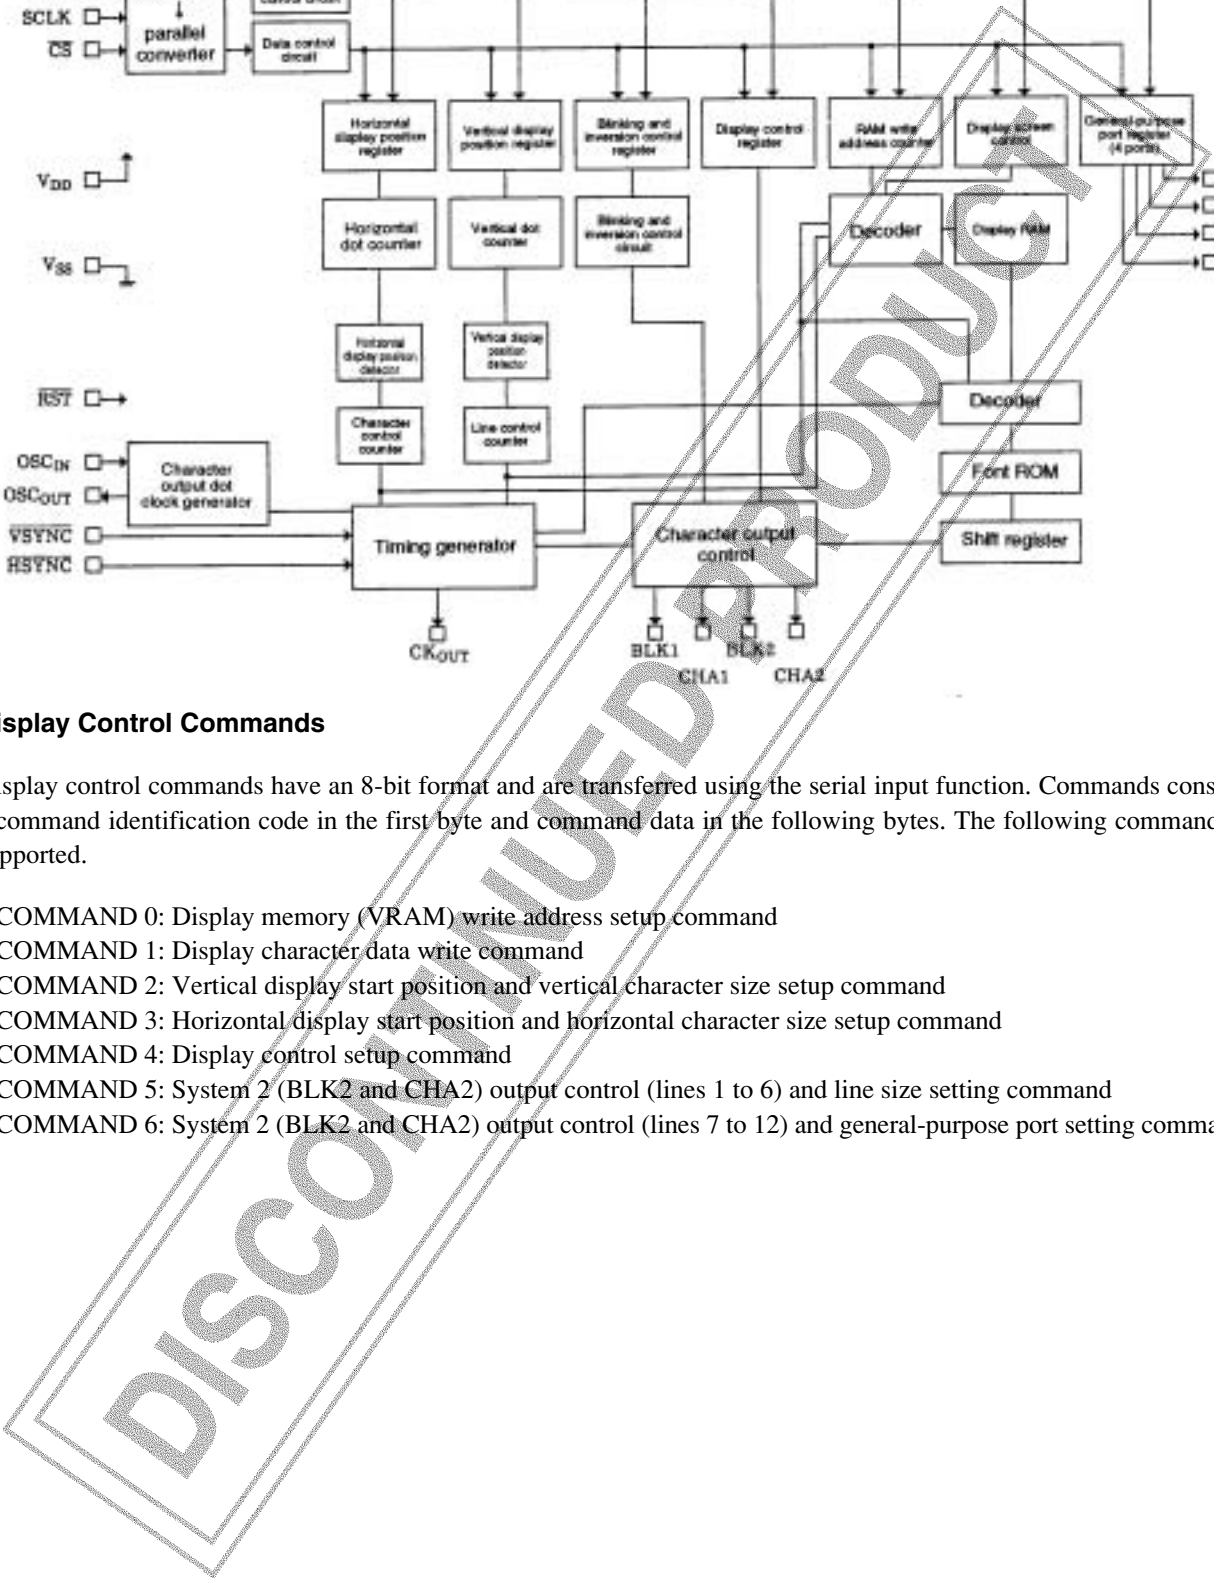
SCLK
$\overline{CS}$
parallel converter
Data control circuit
Horizontal display position register
Vertical display position register
Blinking and inversion control register
Display control register
RAM write address counter
Display screen control
General-purpose port register (4 ports)
$V_{DD}$
$V_{SS}$
Horizontal dot counter
Vertical dot counter
Blinking and inversion control circuit
Decoder
Display RAM
Horizontal display position detector
Vertical display position detector
$\overline{RST}$
Character control counter
Line control counter
Decoder
$OSC_{IN}$
$OSC_{OUT}$
Character output dot clock generator
Font ROM
$\overline{VSYNC}$
$\overline{HSYNC}$
Timing generator
Character output control
Shift register
$CK_{OUT}$
BLK1
CHA1
BLK2
CHA2

isplay Control Commands

isplay control commands have an 8-bit format and are transferred using the serial input function. Commands cons command identification code in the first byte and command data in the following bytes. The following command pported.

COMMAND 0: Display memory (VRAM) write address setup command
COMMAND 1: Display character data write command
COMMAND 2: Vertical display start position and vertical character size setup command
COMMAND 3: Horizontal display start position and horizontal character size setup command
COMMAND 4: Display control setup command
COMMAND 5: System 2 (BLK2 and CHA2) output control (lines 1 to 6) and line size setting command
COMMAND 6: System 2 (BLK2 and CHA2) output control (lines 7 to 12) and general-purpose port setting comma

DISCONTINUED PRODUCT